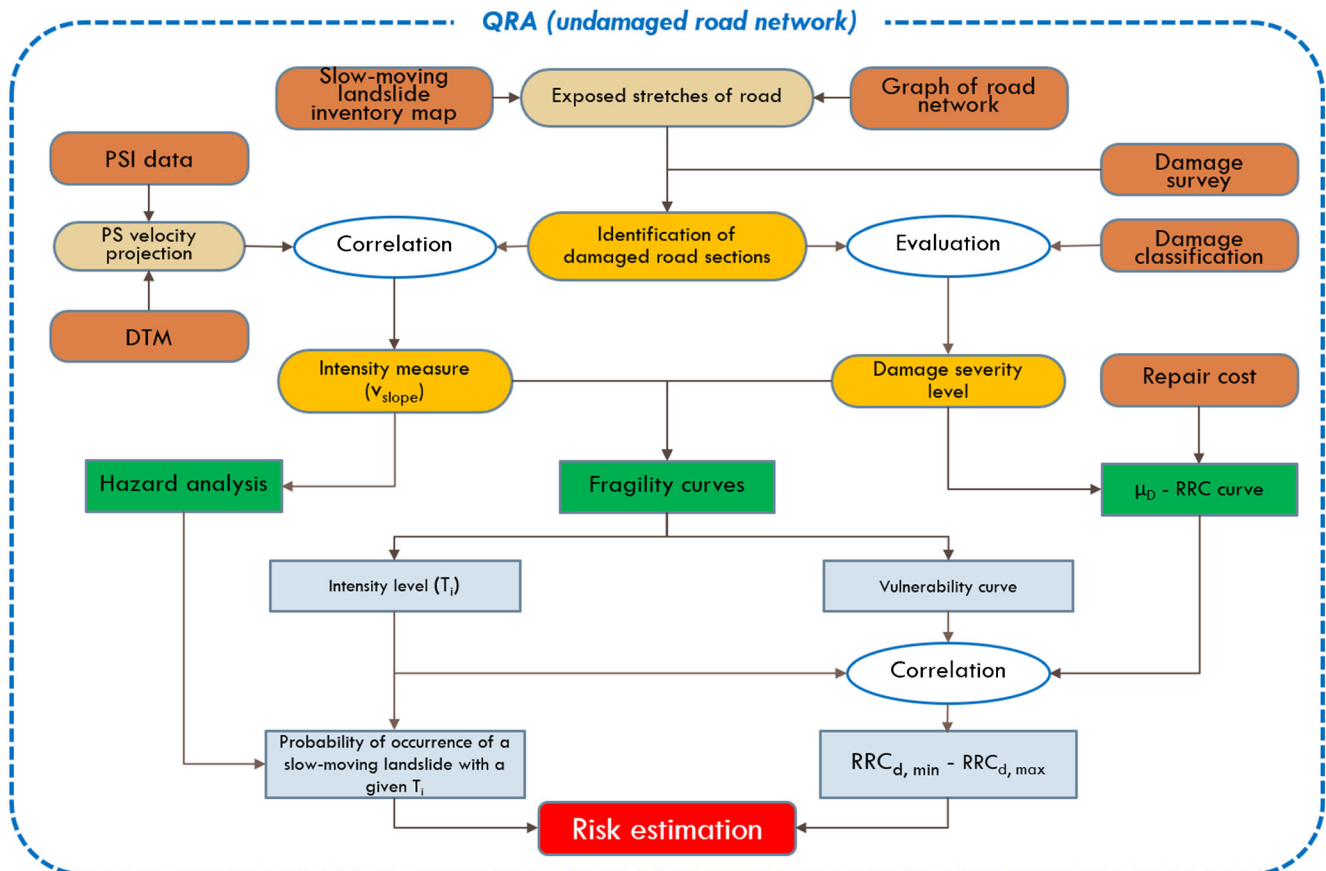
QRA (undamaged road network)

Slow-moving landslide inventory map

Exposed stretches of road

Graph of road network

PSI data

Damage survey

PS velocity projection

Correlation

Identification of damaged road sections

Evaluation

Damage classification

DTM

Intensity measure ($v_{slope}$)

Damage severity level

Repair cost

Hazard analysis

Fragility curves

$\mu_D$ - RRC curve

Intensity level ($T_i$)

Vulnerability curve

Correlation

Probability of occurrence of a slow-moving landslide with a given $T_i$

$RRC_{d, min}$ - $RRC_{d, max}$

Risk estimation